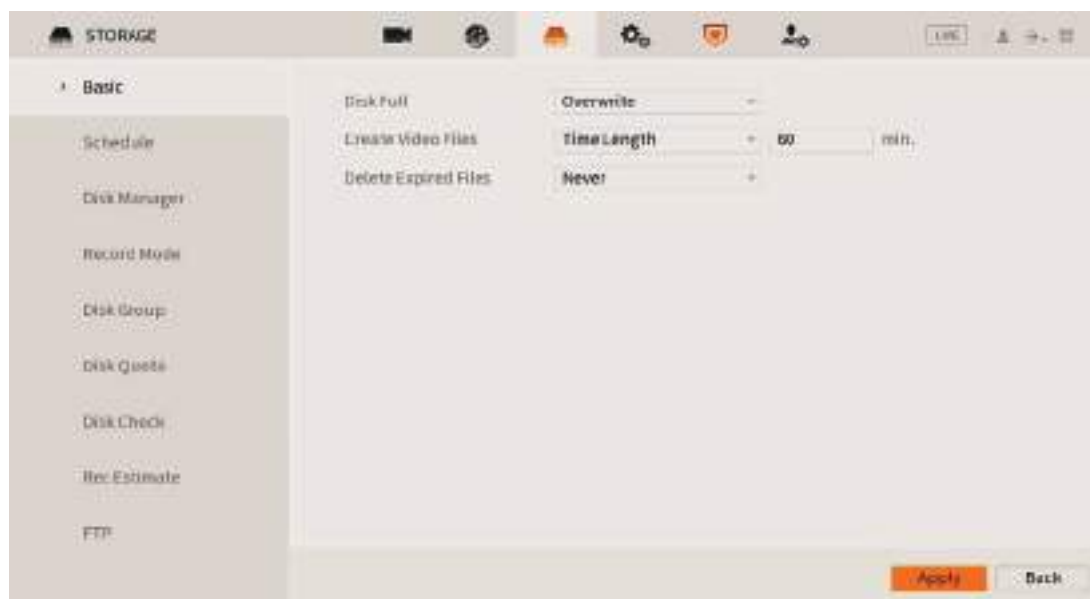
STORAGE

LIVE

Basic

Schedule

Disk Manager

Record Mode

Disk Group

Disk Quota

Disk Check

Rec Estimate

FTP

Disk Full | Overwrite

Create Video Files | Time Length | 60 | min.

Delete Expired Files | Never

Apply

Back